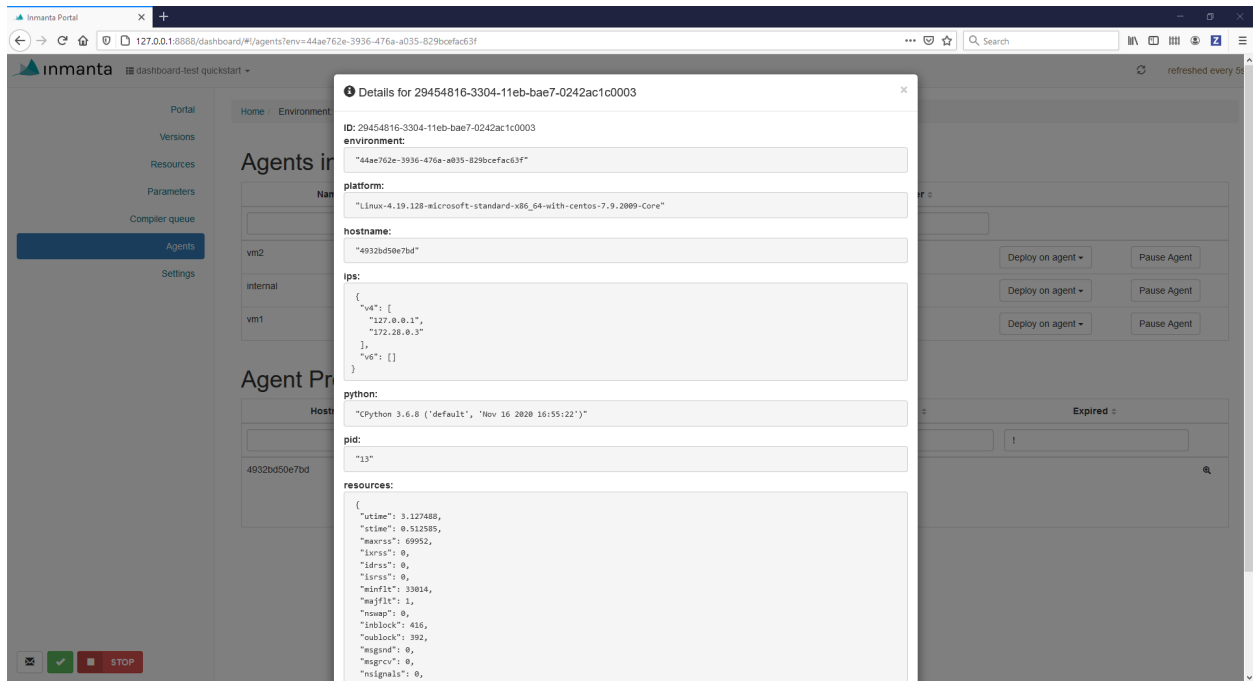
Inmanta Portal

127.0.0.1:8888/dashboard/#!/agents?env=44ae762e-3936-476a-a035-829bcefac63f

Search

inmanta dashboard-test quickstart

refreshed every 5

Portal
Versions
Resources
Parameters
Compiler queue
Agents
Settings

Home / Environment

Agents in

Nam

vm2
internal
vm1

Deploy on agent
Pause Agent
Deploy on agent
Pause Agent
Deploy on agent
Pause Agent

Agent Pr

Host

Expired

4932bd50e7bd

STOP

Details for 29454816-3304-11eb-bae7-0242ac1c0003

ID: 29454816-3304-11eb-bae7-0242ac1c0003

environment:

"44ae762e-3936-476a-a035-829bcefac63f"

platform:

"Linux-4.19.128-microsoft-standard-x86_64-with-centos-7.9.2009-Core"

hostname:

"4932bd50e7bd"

ips:

{
"v4": [
"127.0.0.1",
"172.28.0.3"
],
"v6": []
}

python:

"CPython 3.6.8 ('default', 'Nov 16 2020 16:55:22')"

pid:

"13"

resources:

{
"utime": 3.127488,
"stime": 0.512585,
"maxrss": 69952,
"ixrss": 0,
"idrss": 0,
"isrss": 0,
"minflt": 33014,
"majflt": 1,
"nswap": 0,
"inblock": 416,
"oublock": 392,
"msgsnd": 0,
"msgrcv": 0,
"nsignals": 0,